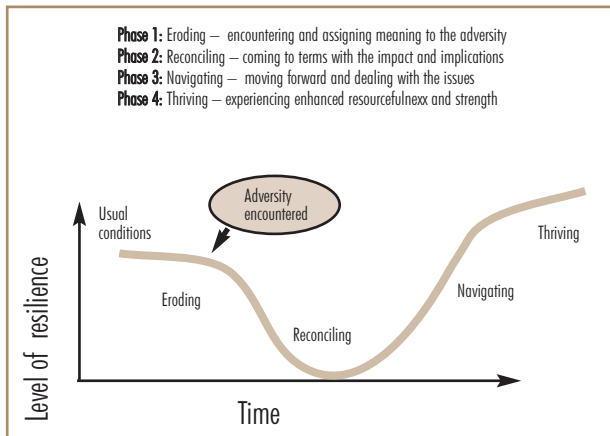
**Phase 1:** Eroding – encountering and assigning meaning to the adversity
**Phase 2:** Reconciling – coming to terms with the impact and implications
**Phase 3:** Navigating – moving forward and dealing with the issues
**Phase 4:** Thriving – experiencing enhanced resourcefulnexx and strength

Adversity encountered

Usual conditions

Eroding

Reconciling

Navigating

Thriving

Level of resilience

Time